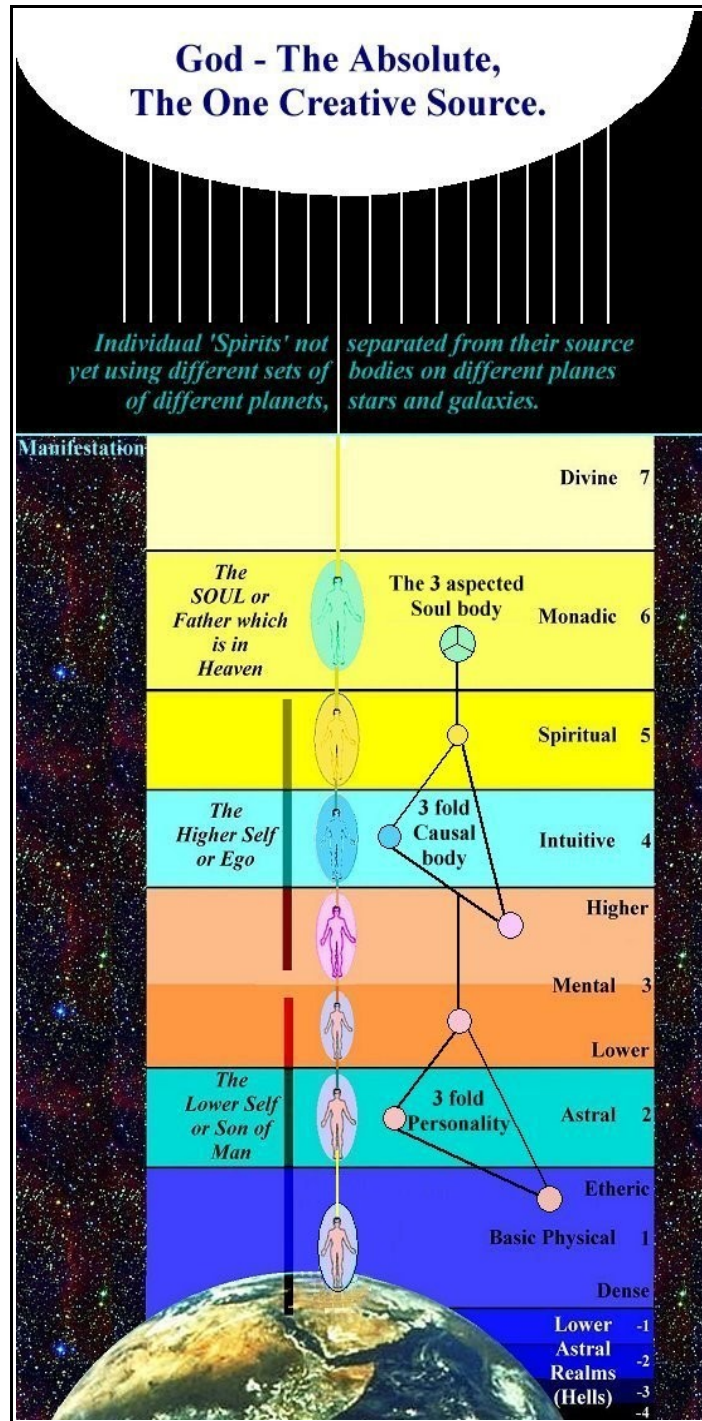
God - The Absolute,
The One Creative Source.

Individual 'Spirits' not separated from their source yet using different sets of bodies on different planes of different planets, stars and galaxies.

Manifestation

Divine 7

The SOUL or Father which is in Heaven

The 3 aspected Soul body

Monadic 6

Spiritual 5

The Higher Self or Ego

3 fold Causal body

Intuitive 4

Higher

Mental 3

Lower

The Lower Self or Son of Man

3 fold Personality

Astral 2

Etheric

Basic Physical 1

Dense

Lower -1
Astral -2
Realms -3
(Hells) -4